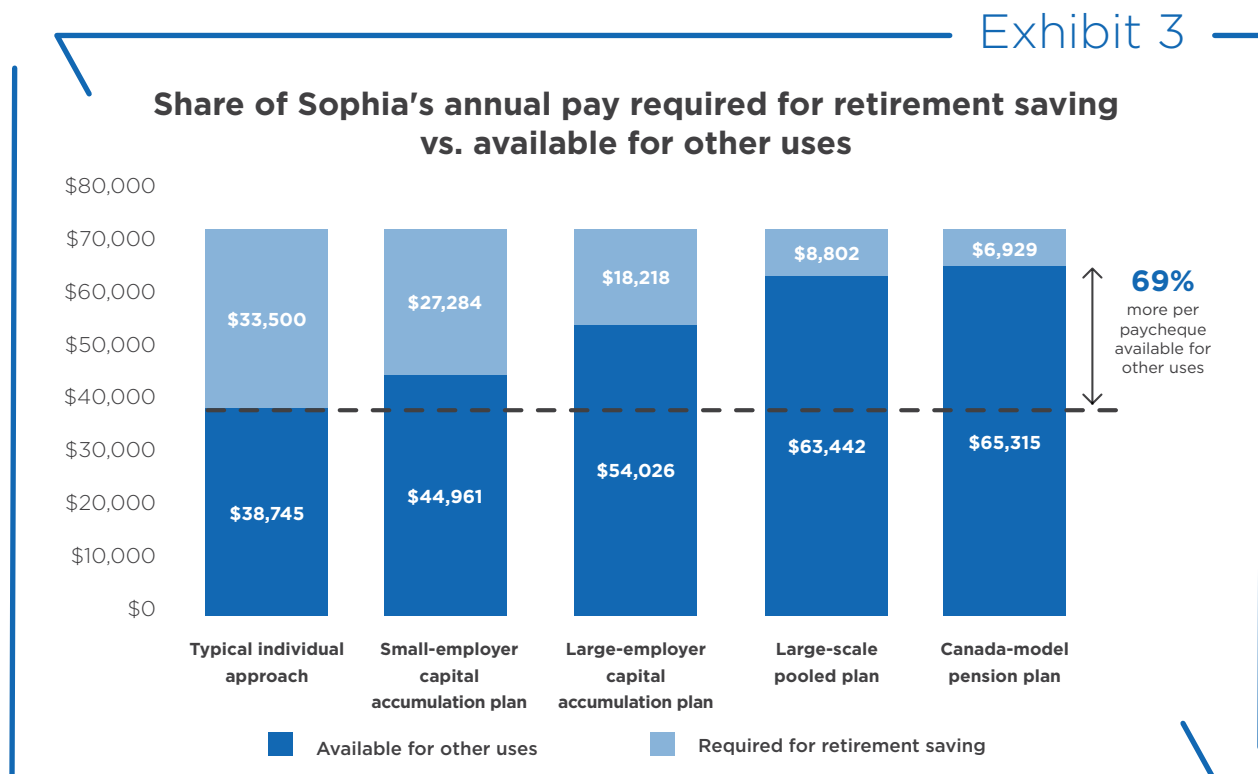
Exhibit 3

Share of Sophia's annual pay required for retirement saving vs. available for other uses

$80,000
$70,000
$60,000
$50,000
$40,000
$30,000
$20,000
$10,000
$0

$33,500
$38,745
$27,284
$44,961
$18,218
$54,026
$8,802
$63,442
$6,929
$65,315

69%
more per paycheque available for other uses

Typical individual approach
Small-employer capital accumulation plan
Large-employer capital accumulation plan
Large-scale pooled plan
Canada-model pension plan

Available for other uses
Required for retirement saving